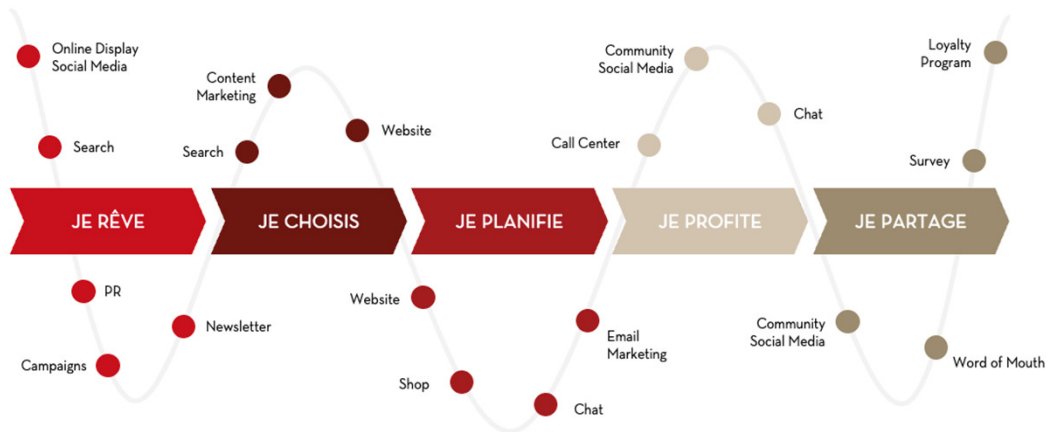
Online Display
Social Media

Search

Content
Marketing

Search

Website

Community
Social Media

Call Center

Chat

Loyalty
Program

Survey

JE RÊVE

JE CHOISIS

JE PLANIFIE

JE PROFITE

JE PARTAGE

PR

Campaigns

Newsletter

Website

Shop

Chat

Email
Marketing

Community
Social Media

Word of Mouth